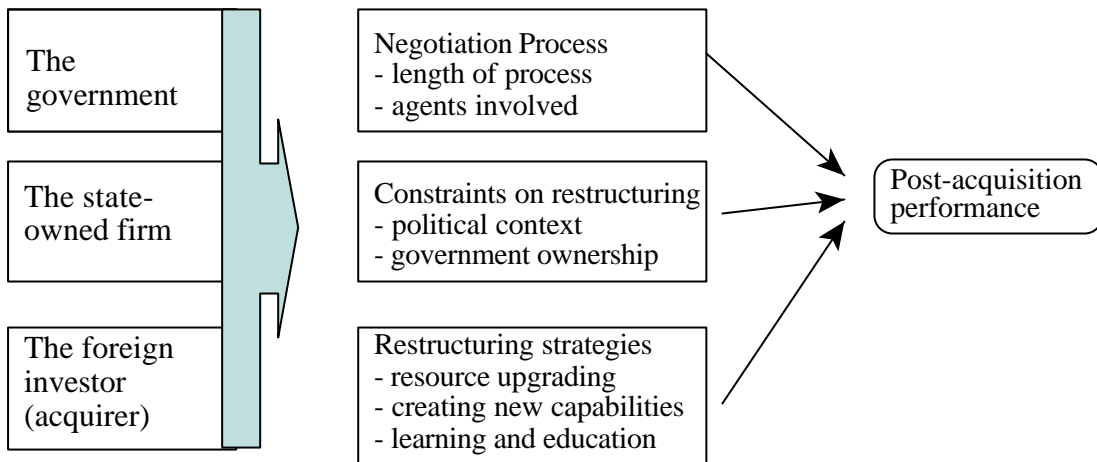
The government

The state-owned firm

The foreign investor (acquirer)

Negotiation Process
- length of process
- agents involved

Constraints on restructuring
- political context
- government ownership

Restructuring strategies
- resource upgrading
- creating new capabilities
- learning and education

Post-acquisition performance